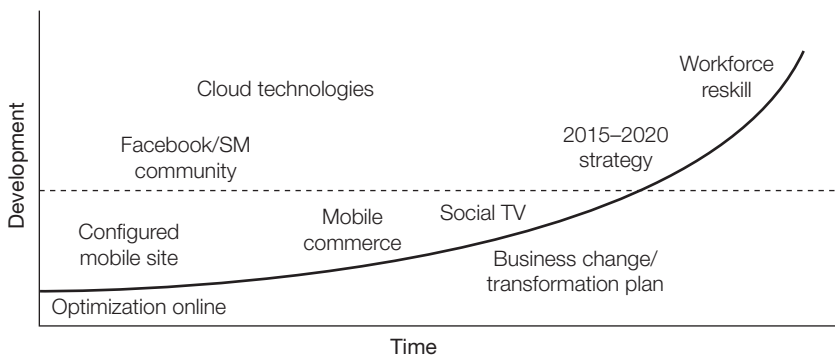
Development

Cloud technologies

Workforce reskill

Facebook/SM community

2015–2020 strategy

Configured mobile site

Mobile commerce

Social TV

Business change/ transformation plan

Optimization online

Time